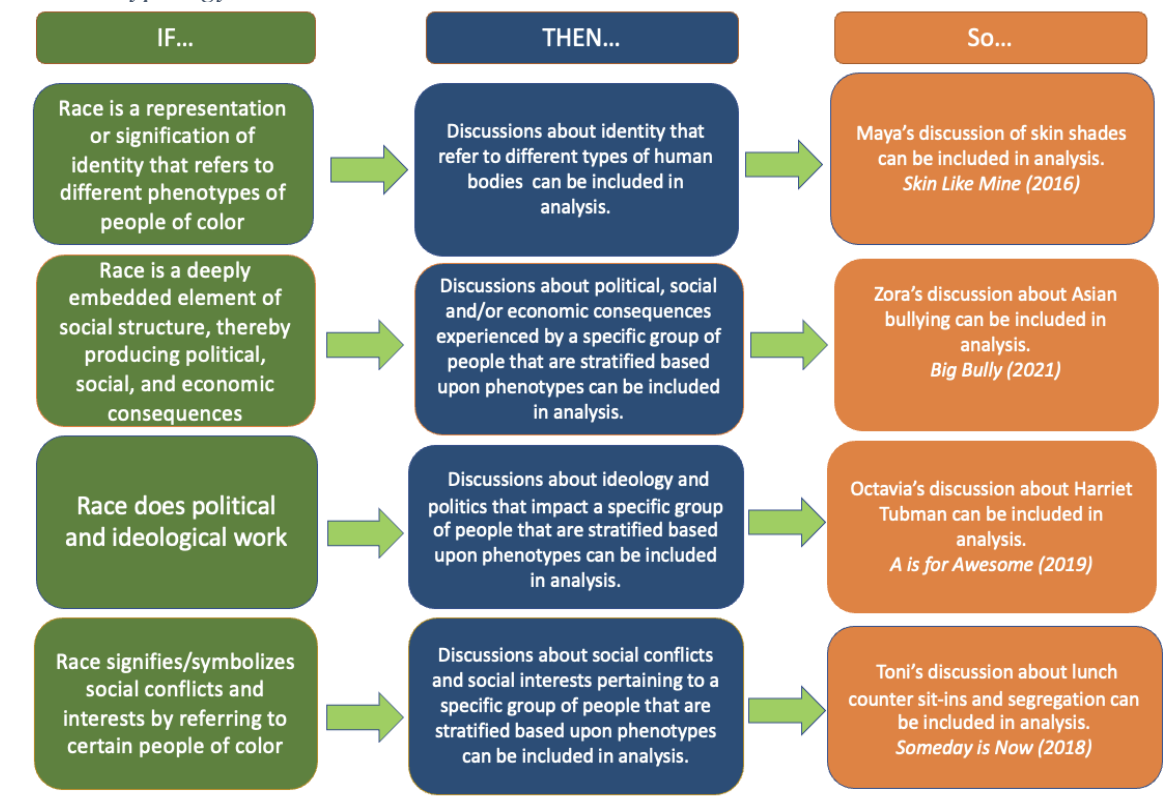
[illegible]

IF…

THEN…

So…

Race is a representation or signification of identity that refers to different phenotypes of people of color

Discussions about identity that refer to different types of human bodies can be included in analysis.

Maya's discussion of skin shades can be included in analysis. *Skin Like Mine (2016)*

Race is a deeply embedded element of social structure, thereby producing political, social, and economic consequences

Discussions about political, social and/or economic consequences experienced by a specific group of people that are stratified based upon phenotypes can be included in analysis.

Zora's discussion about Asian bullying can be included in analysis. *Big Bully (2021)*

Race does political and ideological work

Discussions about ideology and politics that impact a specific group of people that are stratified based upon phenotypes can be included in analysis.

Octavia's discussion about Harriet Tubman can be included in analysis. *A is for Awesome (2019)*

Race signifies/symbolizes social conflicts and interests by referring to certain people of color

Discussions about social conflicts and social interests pertaining to a specific group of people that are stratified based upon phenotypes can be included in analysis.

Toni's discussion about lunch counter sit-ins and segregation can be included in analysis. *Someday is Now (2018)*